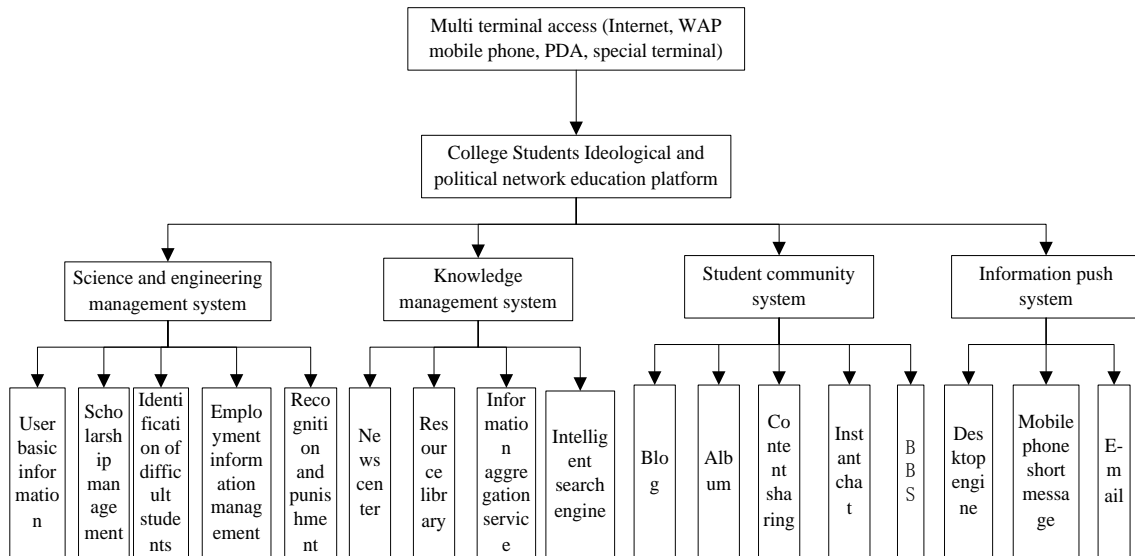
Multi terminal access (Internet, WAP mobile phone, PDA, special terminal)

College Students Ideological and political network education platform

Science and engineering management system

Knowledge management system

Student community system

Information push system

User basic information

Scholarship management

Identification of difficult students

Employment information management

Recognition and punishment

News center

Resource library

Information aggregation service

Intelligent search engine

Blog

Album

Content sharing

Instant chat

BBS

Desktop engine

Mobile phone short message

E-mail